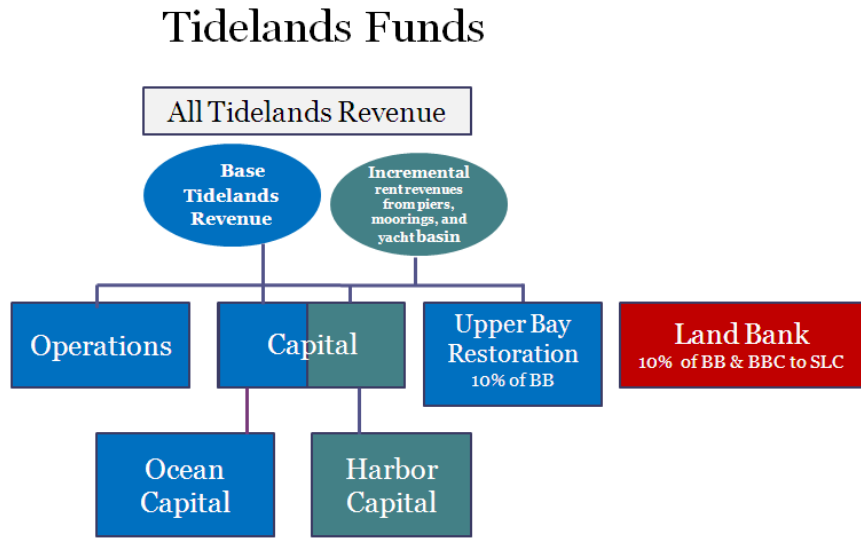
Tidelands Funds

All Tidelands Revenue

Base Tidelands Revenue

Incremental rent revenues from piers, moorings, and yacht basin

Operations

Capital

Upper Bay Restoration
10% of BB

Land Bank
10% of BB & BBC to SLC

Ocean Capital

Harbor Capital